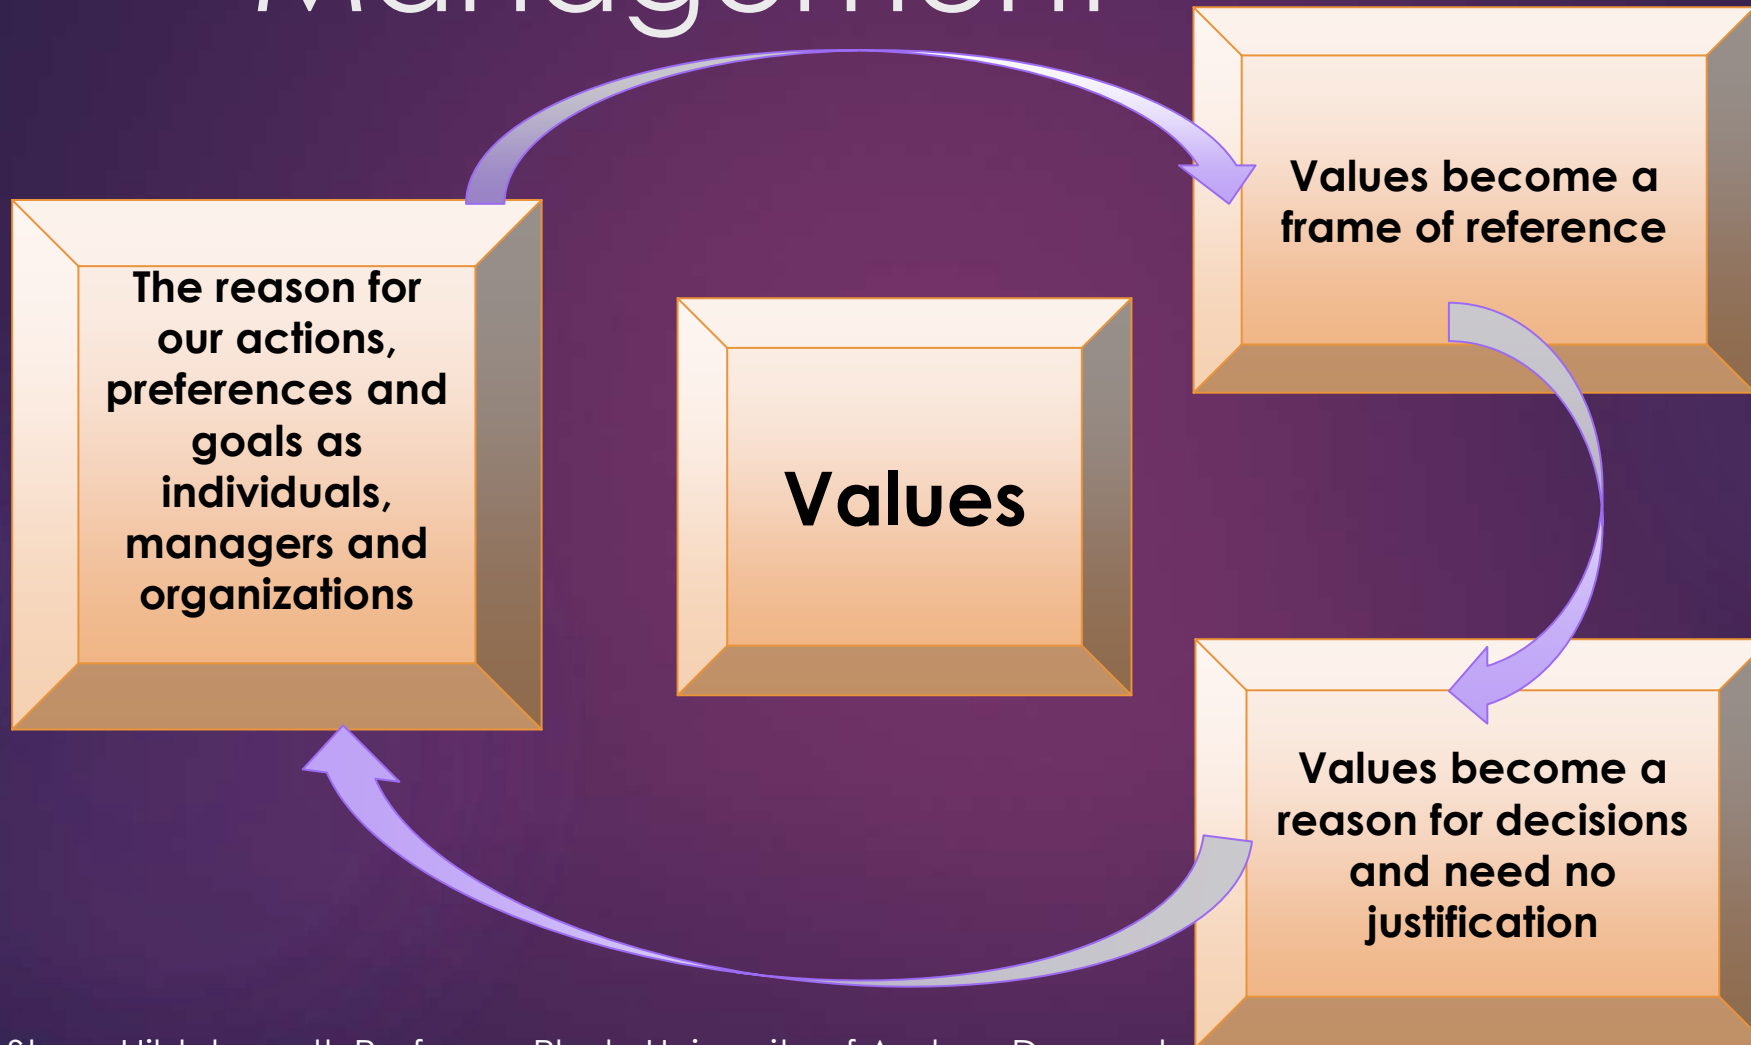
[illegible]

The reason for our actions, preferences and goals as individuals, managers and organizations

Values

Values become a frame of reference

Values become a reason for decisions and need no justification

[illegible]